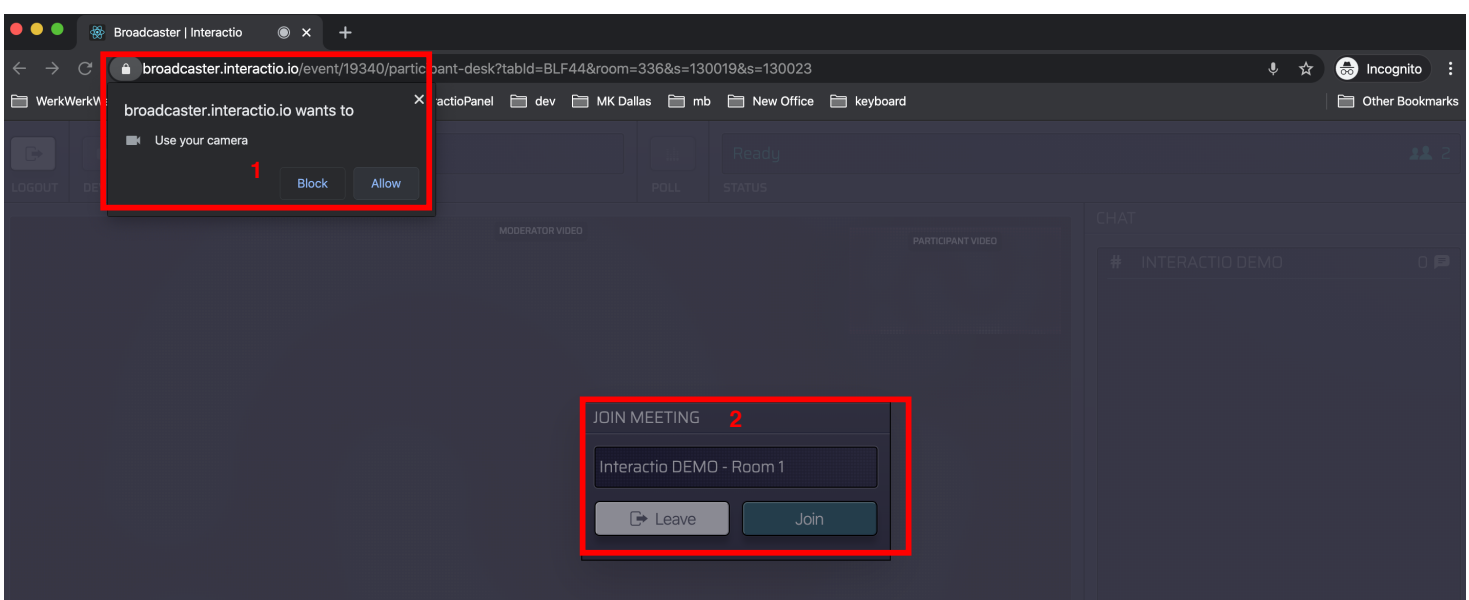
Broadcaster | Interactio

broadcaster.interactio.io/event/19340/participant-desk?tabId=BLF44&room=336&s=130019&s=130023

Incognito

WerkWerkW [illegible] actioPanel dev MK Dallas mb New Office keyboard Other Bookmarks

broadcaster.interactio.io wants to

Use your camera

1

Block Allow

LOGOUT DE

Ready

2

POLL STATUS

MODERATOR VIDEO

PARTICIPANT VIDEO

CHAT

# INTERACTIO DEMO 0

JOIN MEETING 2

Interactio DEMO - Room 1

Leave Join